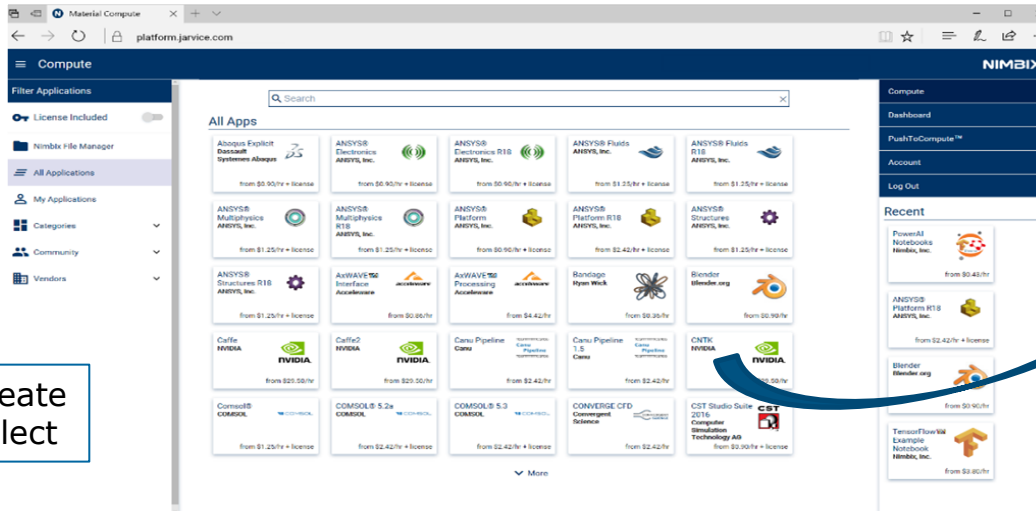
Material Compute × + ∨

platform.jarvice.com

≡ Compute

NIMBIX

Filter Applications

License Included

Nimbix File Manager

All Applications

My Applications

Categories

Community

Vendors

eate
lect

Search

All Apps

Abaqus Explicit
Dassault Systemes Abaqus

ANSYS® Electronics
ANSYS, Inc.
from $0.90/hr + license

ANSYS® Electronics R18
ANSYS, Inc.
from $0.90/hr + license

ANSYS® Fluids
ANSYS, Inc.
from $1.25/hr + license

ANSYS® Fluids R18
ANSYS, Inc.
from $1.25/hr + license

ANSYS® Multiphysics
ANSYS, Inc.
from $1.25/hr + license

ANSYS® Multiphysics R18
ANSYS, Inc.
from $1.25/hr + license

ANSYS® Platform
ANSYS, Inc.
from $0.90/hr + license

ANSYS® Platform R18
ANSYS, Inc.
from $2.42/hr + license

ANSYS® Structures
ANSYS, Inc.
from $1.25/hr + license

ANSYS® Structures R18
ANSYS, Inc.
from $1.25/hr + license

AxWAVE™ Interface
Acceleware
from $0.66/hr

AxWAVE™ Processing
Acceleware
from $4.42/hr

Bandage
Ryan Wick
from $0.36/hr

Blender
Blender.org
from $0.90/hr

Caffe
NVIDIA
from $25.50/hr

Caffe2
NVIDIA
from $25.50/hr

Canu Pipeline
Canu
from $2.42/hr

Canu Pipeline 1.5
Canu
from $2.42/hr

CNTK
NVIDIA
from $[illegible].50/hr

Comsol®
COMSOL
from $1.25/hr + license

COMSOL® 5.2a
COMSOL
from $2.42/hr + license

COMSOL® 5.3
COMSOL
from $2.42/hr + license

CONVERGE CFD
Convergent Science
from $2.42/hr

CST Studio Suite 2016
Computer Simulation Technology AG
from $0.90/hr + license

More

Compute

Dashboard

PushToCompute™

Account

Log Out

Recent

PowerAI Notebooks
Nimbix, Inc.
from $0.43/hr

ANSYS® Platform R18
ANSYS, Inc.
from $2.42/hr + license

Blender
Blender.org
from $0.90/hr

TensorFlow™ Example Notebook
Nimbix, Inc.
from $3.80/hr